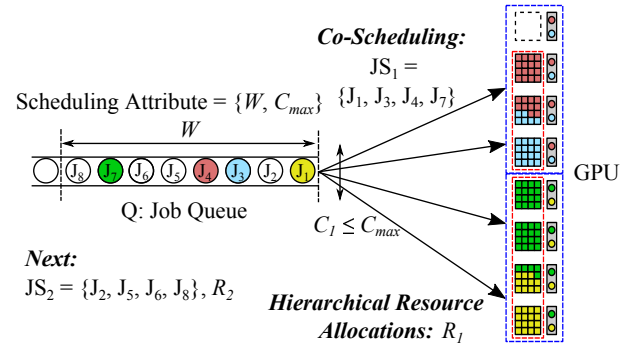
Co-Scheduling:

$JS_1$ = $\{J_1, J_3, J_4, J_7\}$

Scheduling Attribute = $\{W, C_{max}\}$

$W$

$J_8$ $J_7$ $J_6$ $J_5$ $J_4$ $J_3$ $J_2$ $J_1$

Q: Job Queue

$C_1 \leq C_{max}$

GPU

Next:

$JS_2 = \{J_2, J_5, J_6, J_8\}, R_2$

Hierarchical Resource Allocations: $R_1$